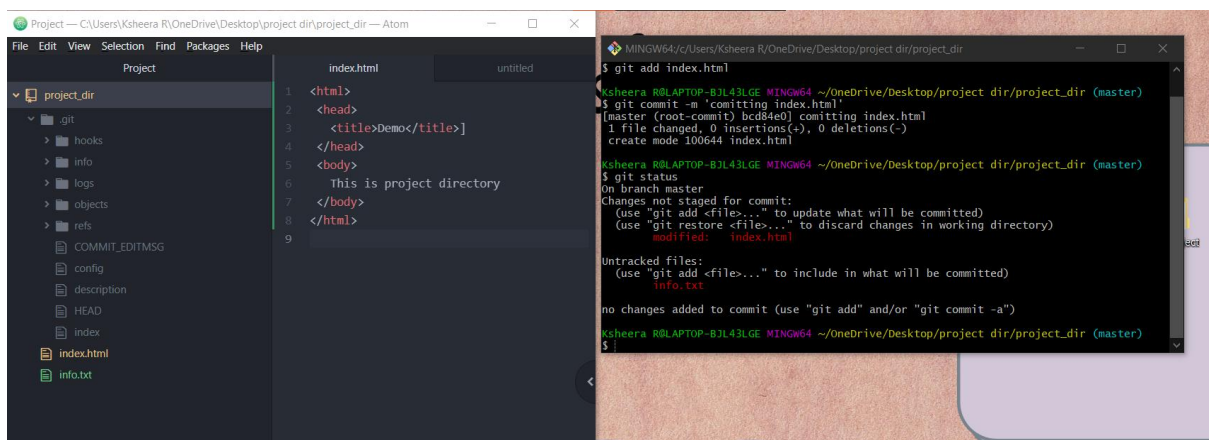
Project — C:\Users\Ksheera R\OneDrive\Desktop\project dir\project_dir — Atom

File Edit View Selection Find Packages Help

Project

project_dir
.git
hooks
info
logs
objects
refs
COMMIT_EDITMSG
config
description
HEAD
index
index.html
info.txt

index.html
untitled

1 <html>
2 <head>
3 <title>Demo</title>]
4 </head>
5 <body>
6 This is project directory
7 </body>
8 </html>
9

MINGW64:/c/Users/Ksheera R/OneDrive/Desktop/project dir/project_dir

$ git add index.html

Ksheera R@LAPTOP-BJL43LGE MINGW64 ~/OneDrive/Desktop/project dir/project_dir (master)
$ git commit -m 'comitting index.html'
[master (root-commit) bcd84e0] comitting index.html
1 file changed, 0 insertions(+), 0 deletions(-)
create mode 100644 index.html

Ksheera R@LAPTOP-BJL43LGE MINGW64 ~/OneDrive/Desktop/project dir/project_dir (master)
$ git status
On branch master
Changes not staged for commit:
(use "git add <file>..." to update what will be committed)
(use "git restore <file>..." to discard changes in working directory)
modified: index.html

Untracked files:
(use "git add <file>..." to include in what will be committed)
info.txt

no changes added to commit (use "git add" and/or "git commit -a")

Ksheera R@LAPTOP-BJL43LGE MINGW64 ~/OneDrive/Desktop/project dir/project_dir (master)
$